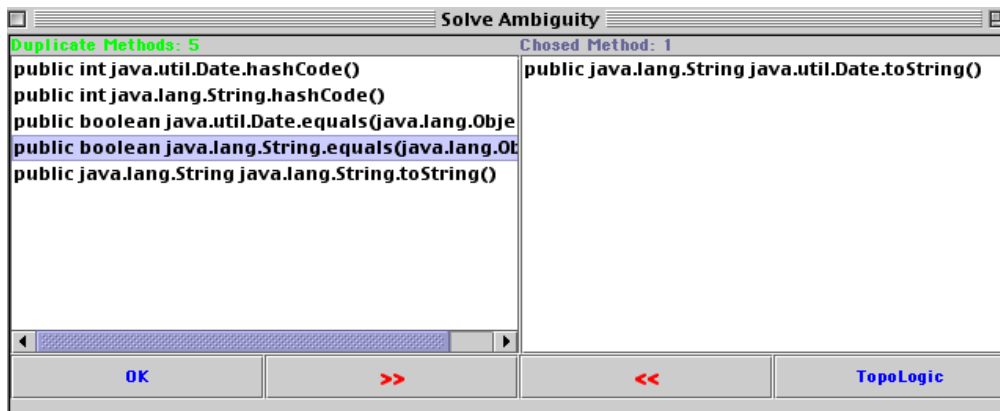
Solve Ambiguity

Duplicate Methods: 5

public int java.util.Date.hashCode()
public int java.lang.String.hashCode()
public boolean java.util.Date.equals(java.lang.Obje
public boolean java.lang.String.equals(java.lang.Ob
public java.lang.String java.lang.String.toString()

Chosed Method: 1

public java.lang.String java.util.Date.toString()

OK

>>

<<

TopoLogic